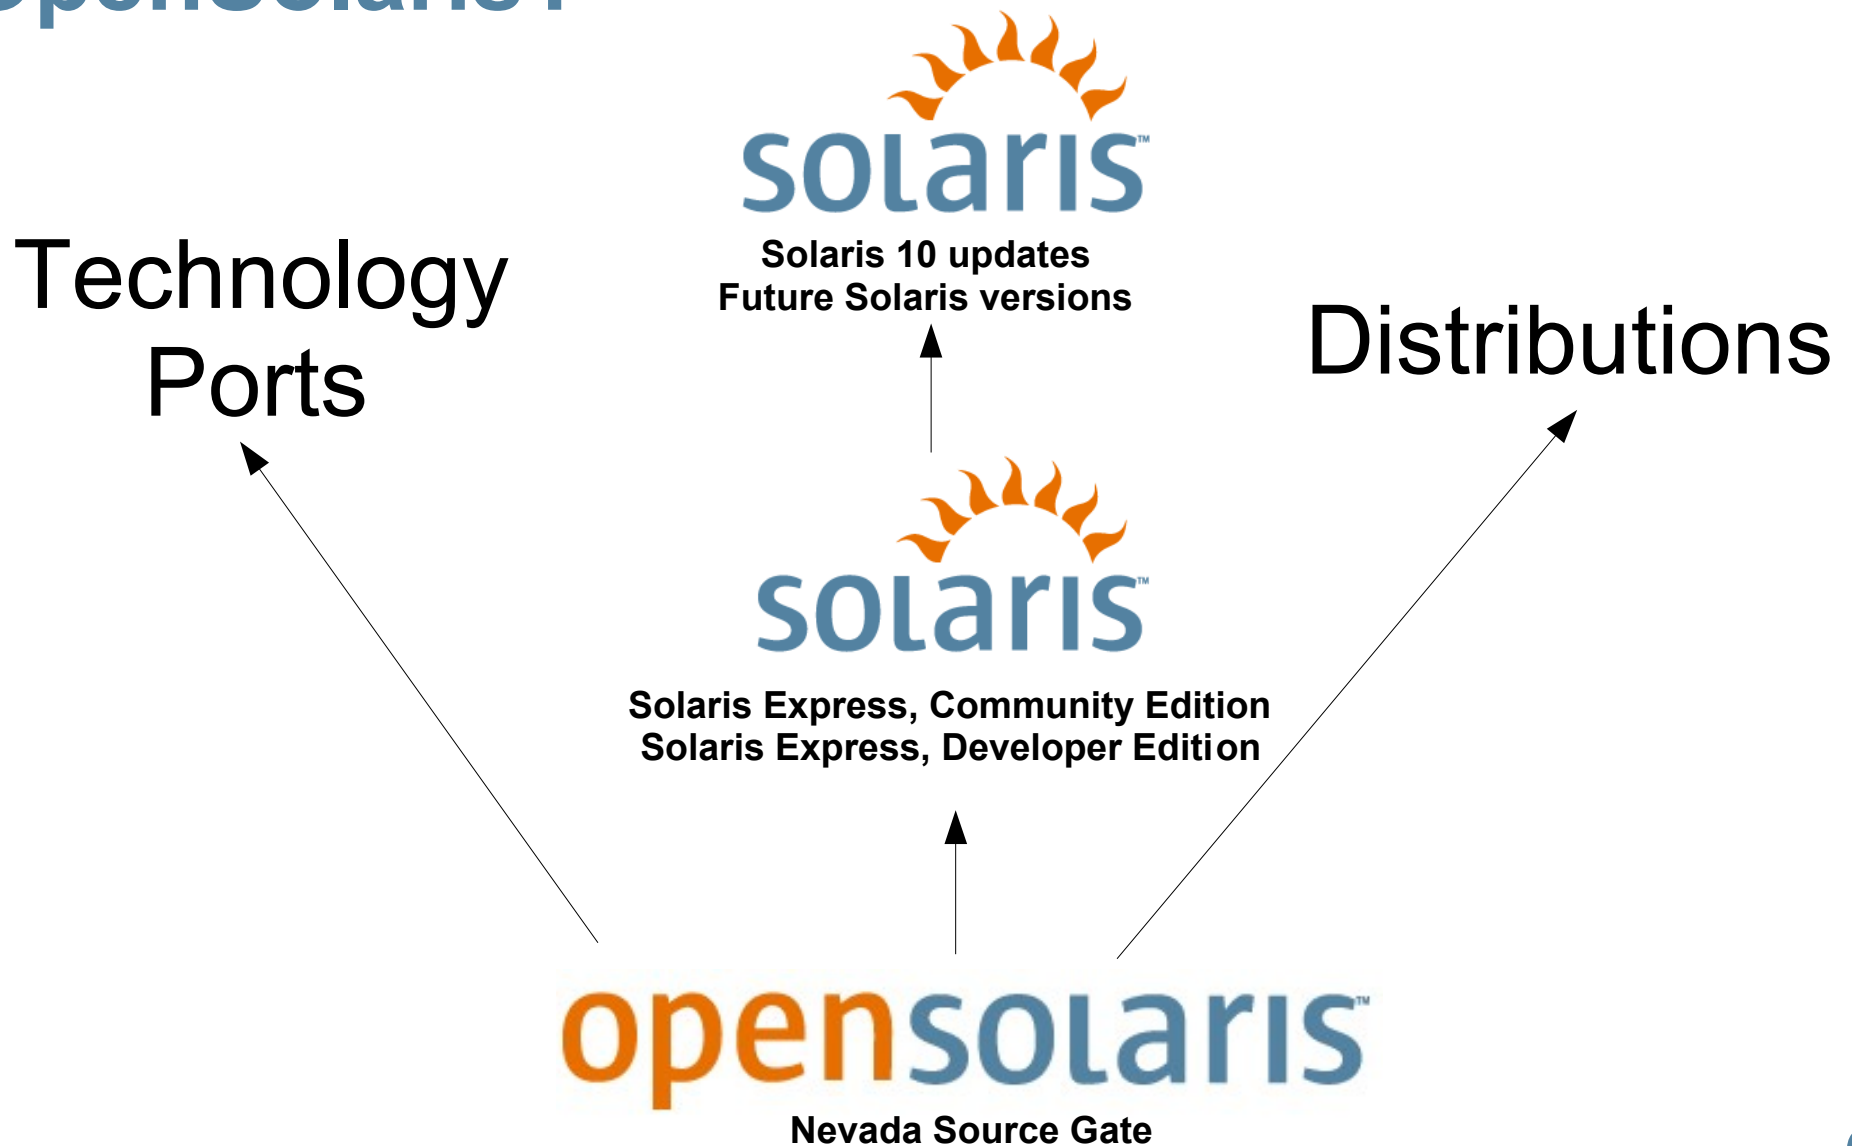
solaris™

Solaris 10 updates
Future Solaris versions

Technology Ports

Distributions

solaris™

Solaris Express, Community Edition
Solaris Express, Developer Edition

opensolaris™

Nevada Source Gate